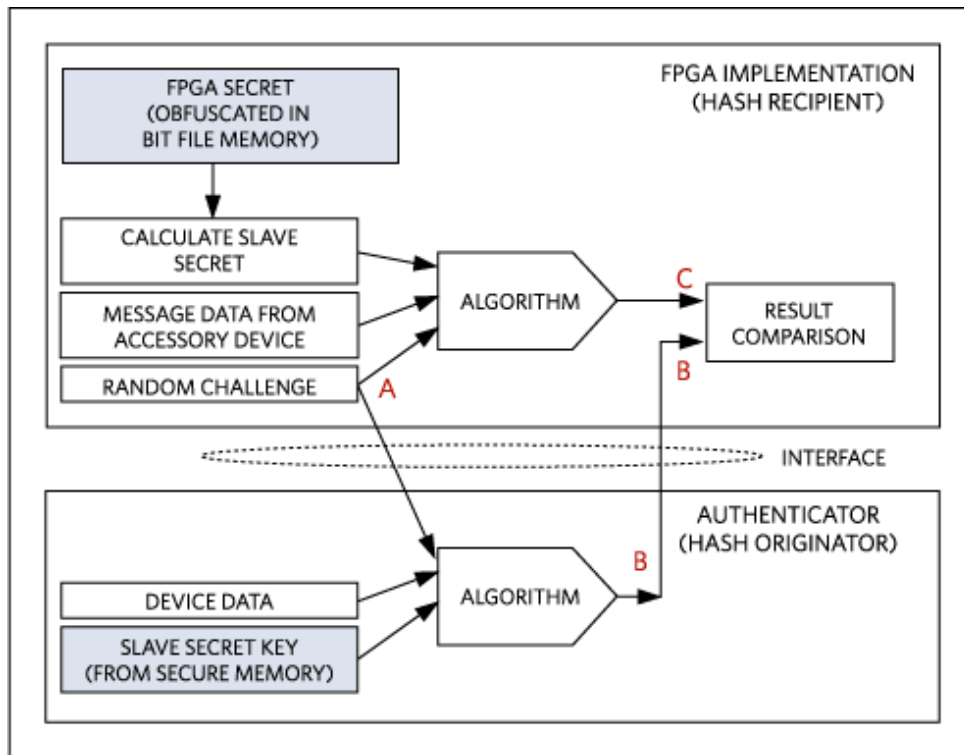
FPGA SECRET (OBFUSCATED IN BIT FILE MEMORY)

FPGA IMPLEMENTATION (HASH RECIPIENT)

CALCULATE SLAVE SECRET

MESSAGE DATA FROM ACCESSORY DEVICE

RANDOM CHALLENGE

ALGORITHM

C

RESULT COMPARISON

B

A

INTERFACE

AUTHENTICATOR (HASH ORIGINATOR)

ALGORITHM

B

DEVICE DATA

SLAVE SECRET KEY (FROM SECURE MEMORY)